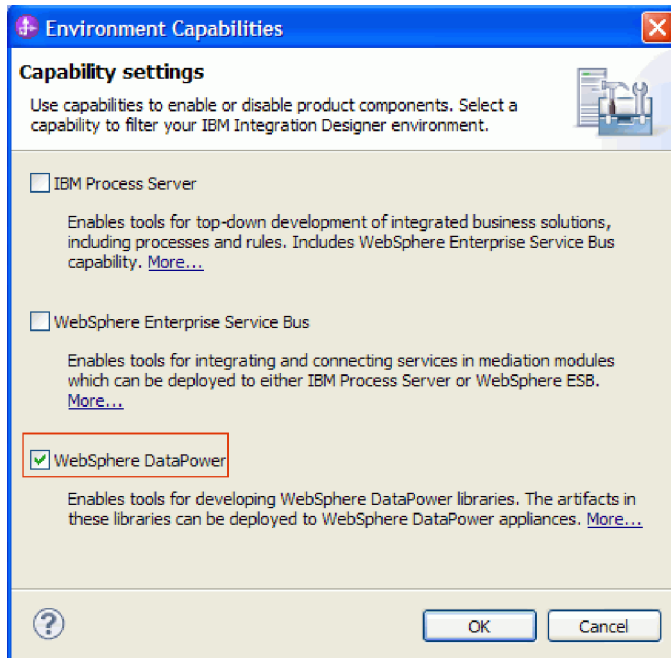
Environment Capabilities

Capability settings

Use capabilities to enable or disable product components. Select a capability to filter your IBM Integration Designer environment.

IBM Process Server

Enables tools for top-down development of integrated business solutions, including processes and rules. Includes WebSphere Enterprise Service Bus capability. More...

WebSphere Enterprise Service Bus

Enables tools for integrating and connecting services in mediation modules which can be deployed to either IBM Process Server or WebSphere ESB. More...

WebSphere DataPower

Enables tools for developing WebSphere DataPower libraries. The artifacts in these libraries can be deployed to WebSphere DataPower appliances. More...

?

OK

Cancel